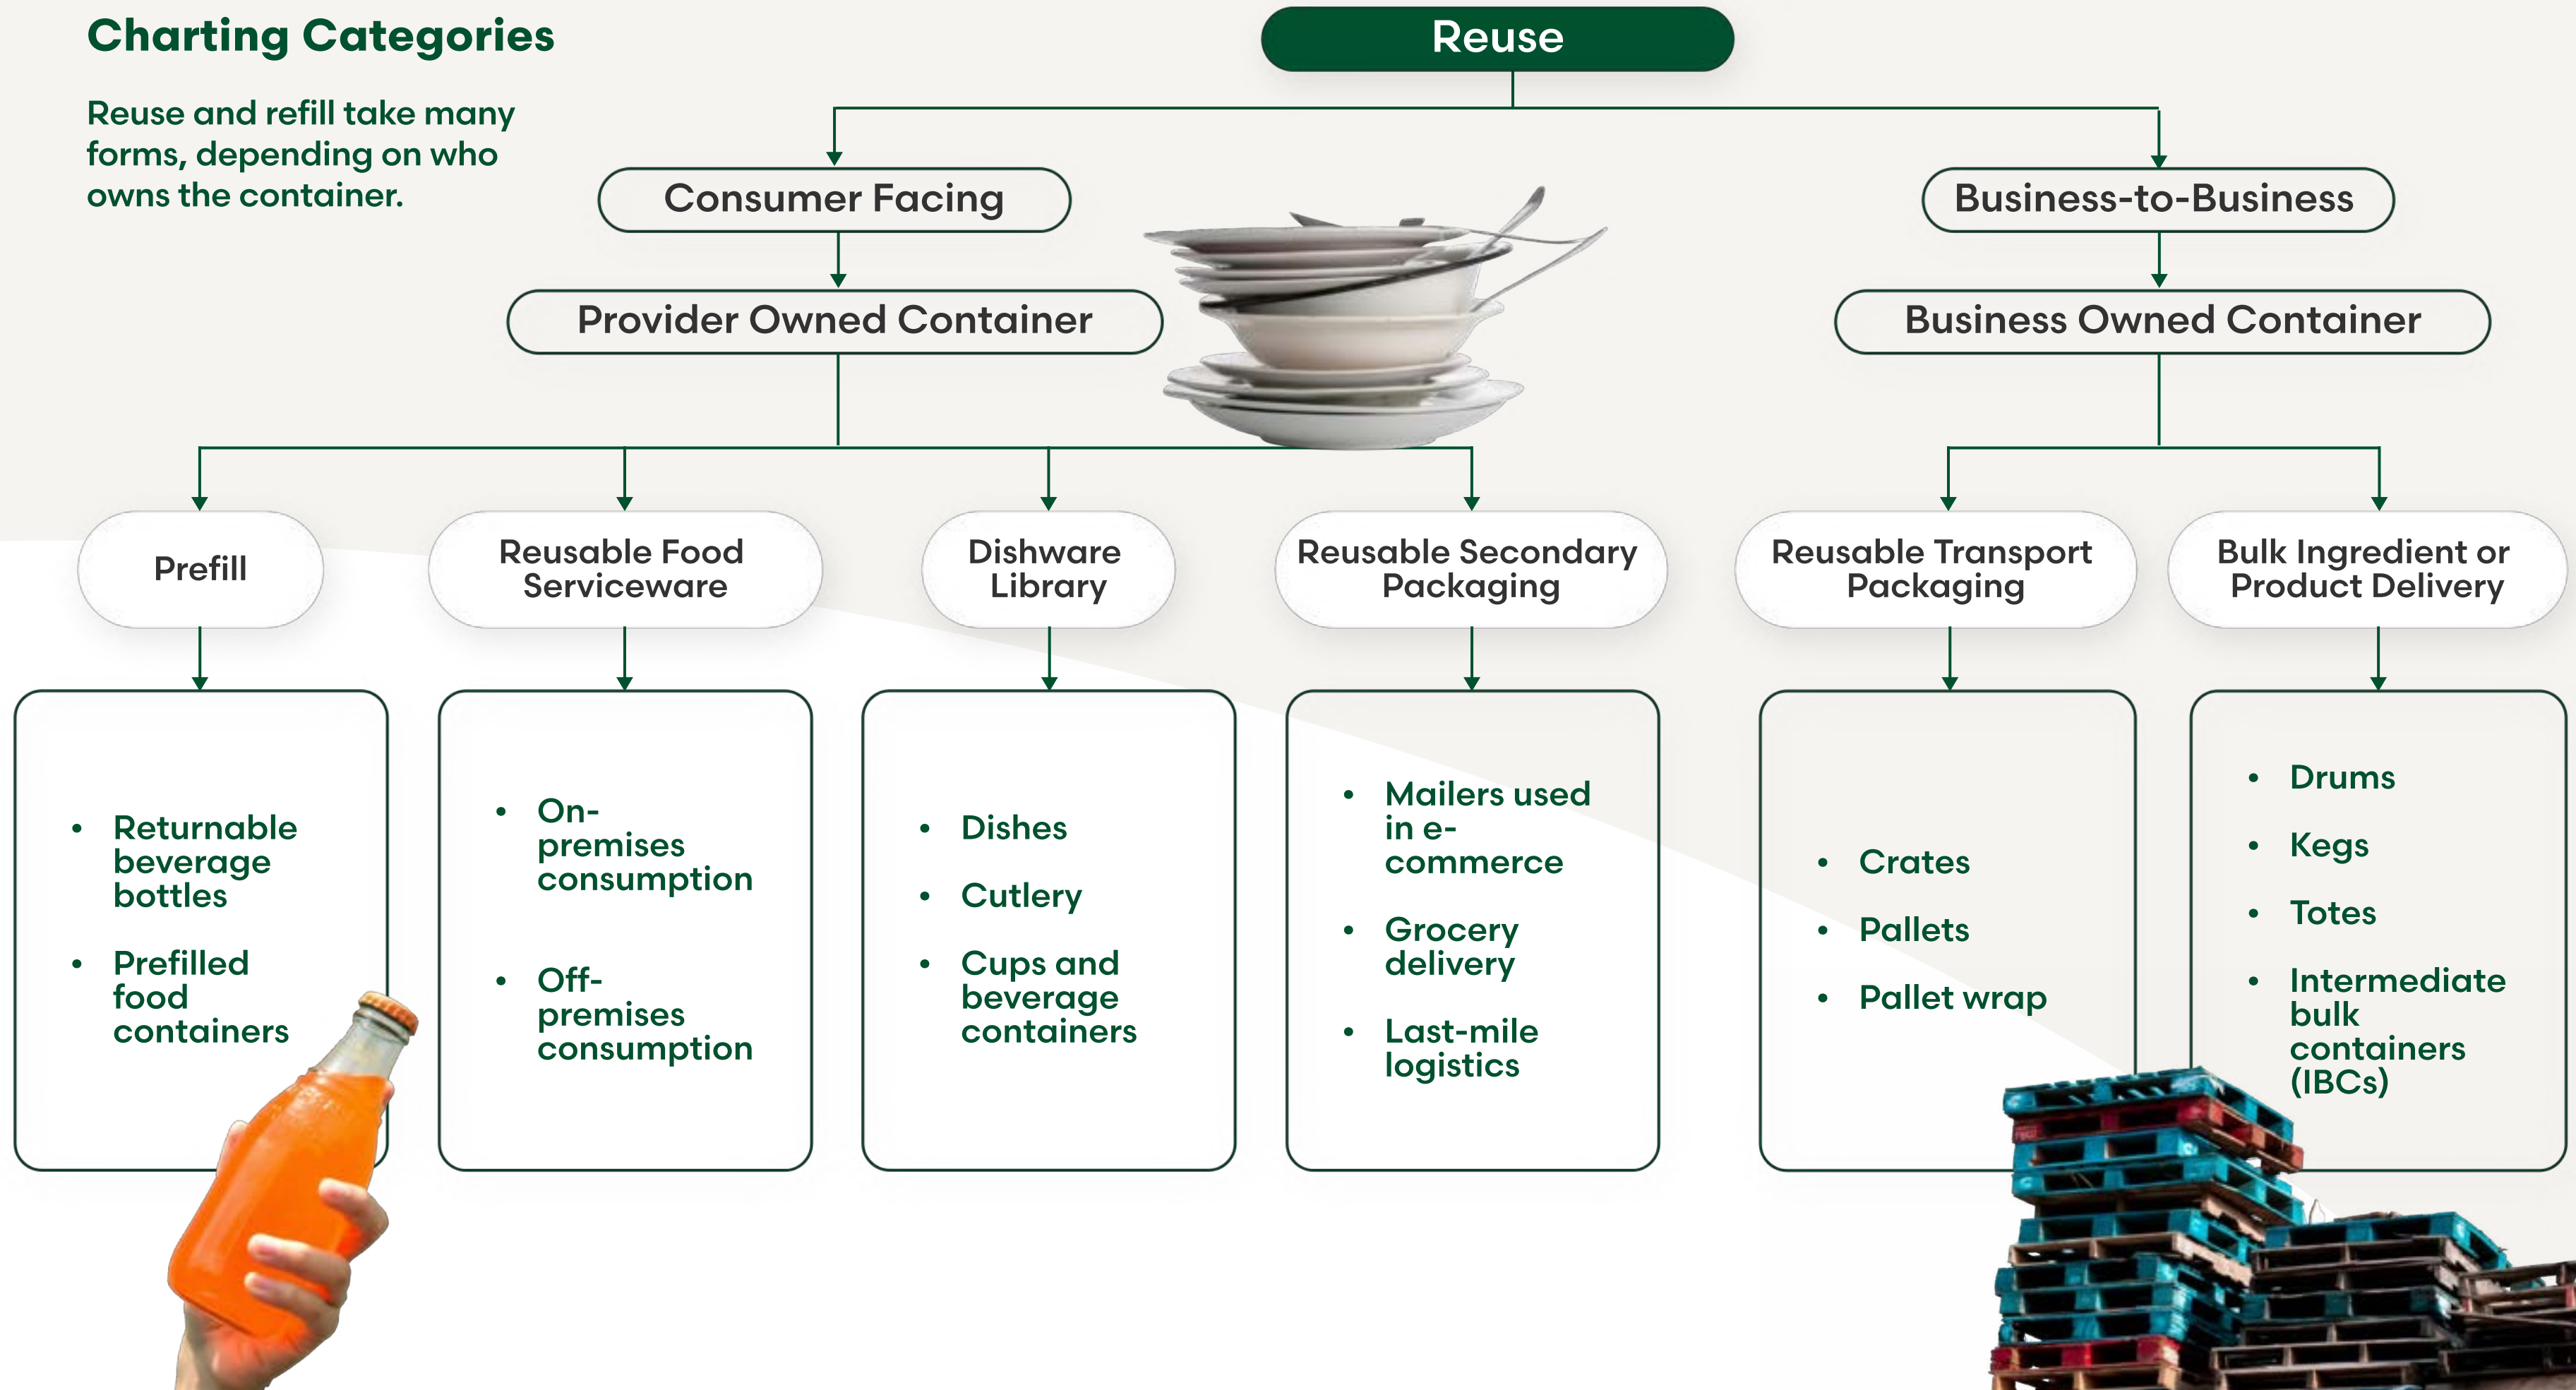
Charting Categories

Reuse and refill take many forms, depending on who owns the container.

Reuse

Consumer Facing

Provider Owned Container

Business-to-Business

Business Owned Container

Prefill

- Returnable beverage bottles
- Prefilled food containers

Reusable Food Serviceware

- On-premises consumption
- Off-premises consumption

Dishware Library

- Dishes
- Cutlery
- Cups and beverage containers

Reusable Secondary Packaging

- Mailers used in e-commerce
- Grocery delivery
- Last-mile logistics

Reusable Transport Packaging

- Crates
- Pallets
- Pallet wrap

Bulk Ingredient or Product Delivery

- Drums
- Kegs
- Totes
- Intermediate bulk containers (IBCs)